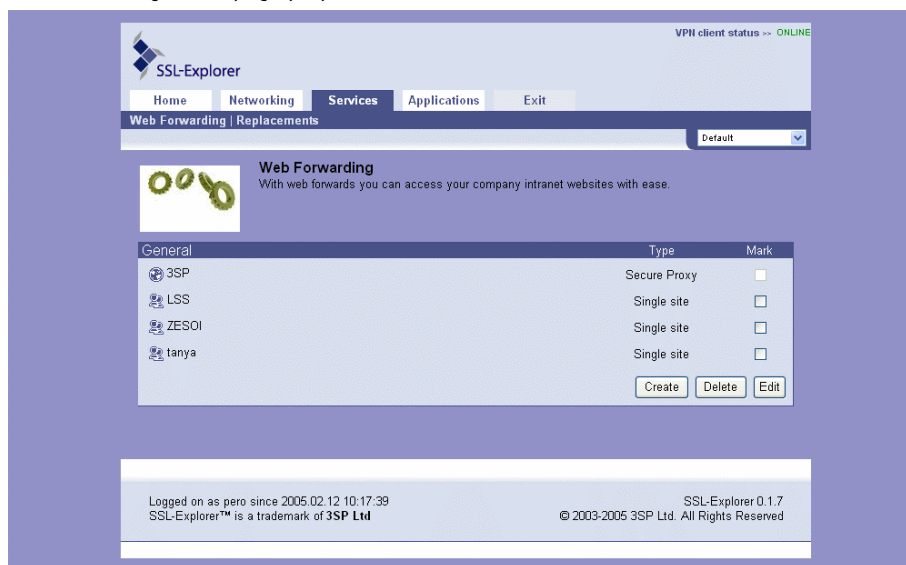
VPN client status >> ONLINE

SSL-Explorer

Home Networking Services Applications Exit

Web Forwarding | Replacements

Default

Web Forwarding
With web forwards you can access your company intranet websites with ease.

| General | Type | Mark |
|---|---|---|
| 3SP | Secure Proxy | |
| LSS | Single site | |
| ZESOI | Single site | |
| tanya | Single site | |

Create Delete Edit

Logged on as pero since 2005.02.12 10:17:39
SSL-Explorer™ is a trademark of 3SP Ltd

SSL-Explorer 0.1.7
© 2003-2005 3SP Ltd. All Rights Reserved